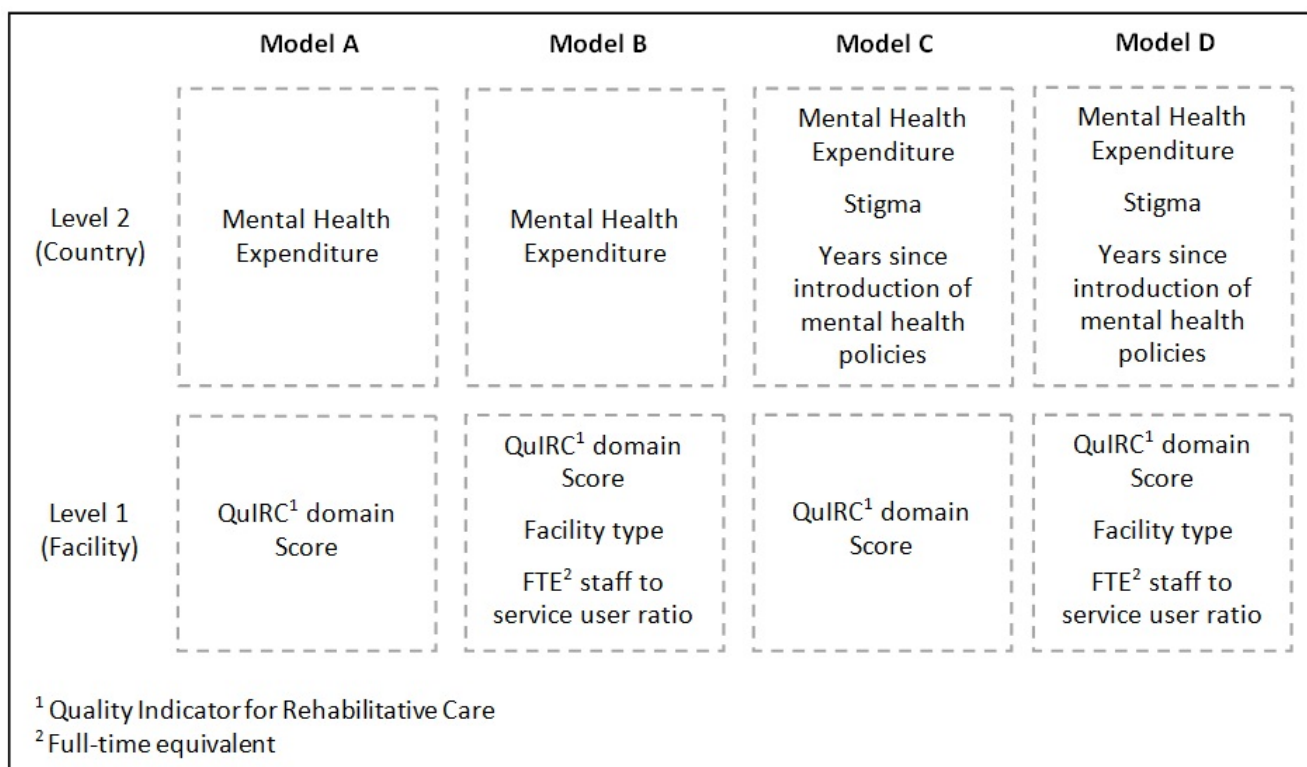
| | Model A | Model B | Model C | Model D |
|---|---|---|---|---|
| Level 2 (Country) | Mental Health Expenditure | Mental Health Expenditure | Mental Health Expenditure<br>Stigma<br>Years since introduction of mental health policies | Mental Health Expenditure<br>Stigma<br>Years since introduction of mental health policies |
| Level 1 (Facility) | QuIRC$^1$ domain Score | QuIRC$^1$ domain Score<br>Facility type<br>FTE$^2$ staff to service user ratio | QuIRC$^1$ domain Score | QuIRC$^1$ domain Score<br>Facility type<br>FTE$^2$ staff to service user ratio |

$^1$ Quality Indicator for Rehabilitative Care
$^2$ Full-time equivalent